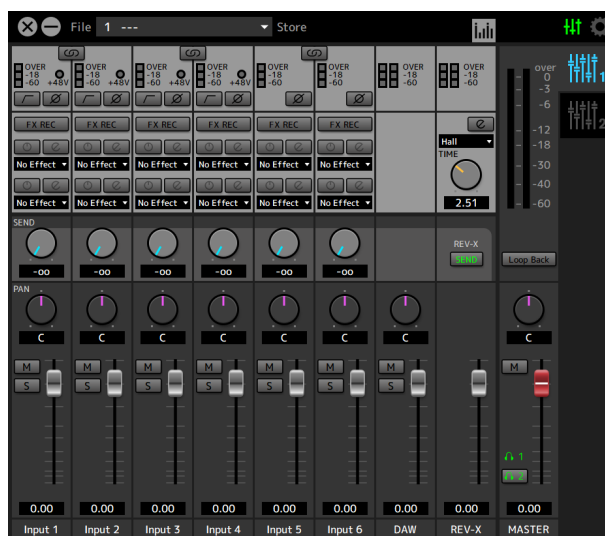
File 1 --- Store

OVER -18 -60 +48V
OVER -18 -60 +48V
OVER -18 -60 +48V
OVER -18 -60 +48V
OVER -18 -60
OVER -18 -60
OVER -18 -60
OVER -18 -60

over
0
-3
-6
-12
-18
-30
-40
-60

1
2

FX REC
FX REC
FX REC
FX REC
FX REC
FX REC

No Effect
No Effect
No Effect
No Effect
No Effect
No Effect
No Effect
No Effect
No Effect
No Effect
No Effect
No Effect

Hall
TIME
2.51

SEND
-oo
-oo
-oo
-oo
-oo
-oo

REV-X
SEND

Loop Back

PAN
C
C
C
C
C
C
C
C

M S
M S
M S
M S
M S
M S
M S
M

1
2

0.00
0.00
0.00
0.00
0.00
0.00
0.00
0.00
0.00

Input 1
Input 2
Input 3
Input 4
Input 5
Input 6
DAW
REV-X
MASTER